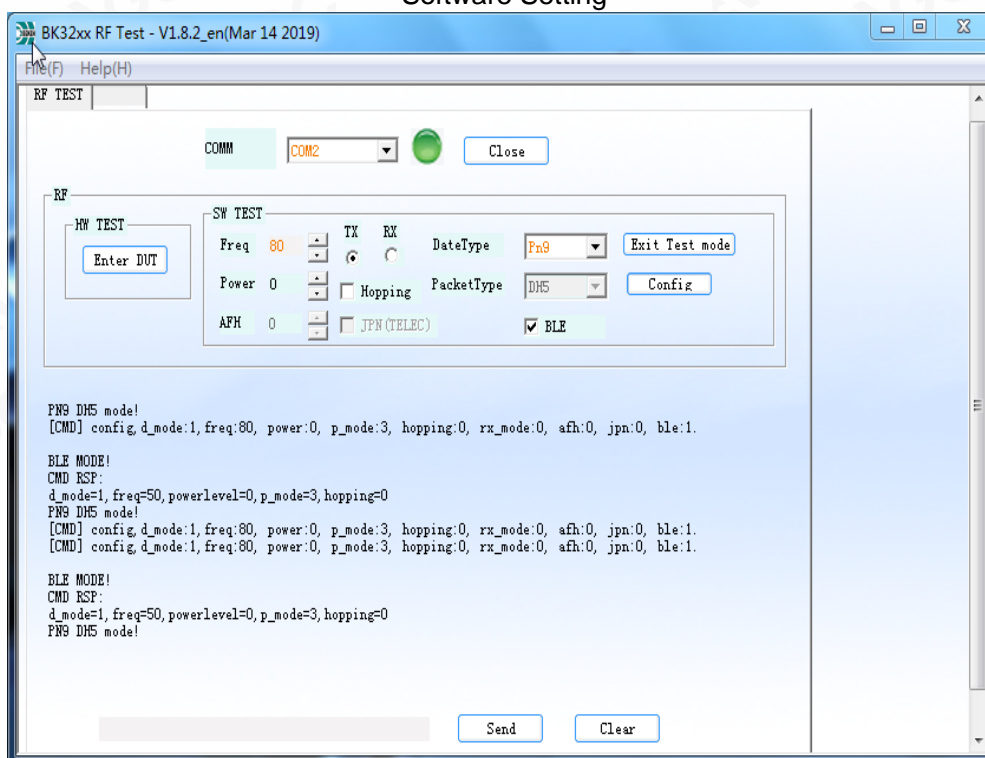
Software Setting

BK32xx RF Test - V1.8.2_en(Mar 14 2019)

File(F) Help(H)

RF TEST

COMM COM2 Close

RF

HW TEST

Enter DUT

SW TEST

Freq 80 TX RX DateType Pn9 Exit Test mode

Power 0 Hopping PacketType DH5 Config

AFH 0 JPN(TELEC) BLE

PN9 DH5 mode!
[CMD] config, d_mode:1, freq:80, power:0, p_mode:3, hopping:0, rx_mode:0, afh:0, jpn:0, ble:1.

BLE MODE!
CMD RSP:
d_mode=1, freq=50, powerlevel=0, p_mode=3, hopping=0
PN9 DH5 mode!
[CMD] config, d_mode:1, freq:80, power:0, p_mode:3, hopping:0, rx_mode:0, afh:0, jpn:0, ble:1.
[CMD] config, d_mode:1, freq:80, power:0, p_mode:3, hopping:0, rx_mode:0, afh:0, jpn:0, ble:1.

BLE MODE!
CMD RSP:
d_mode=1, freq=50, powerlevel=0, p_mode=3, hopping=0
PN9 DH5 mode!

Send Clear